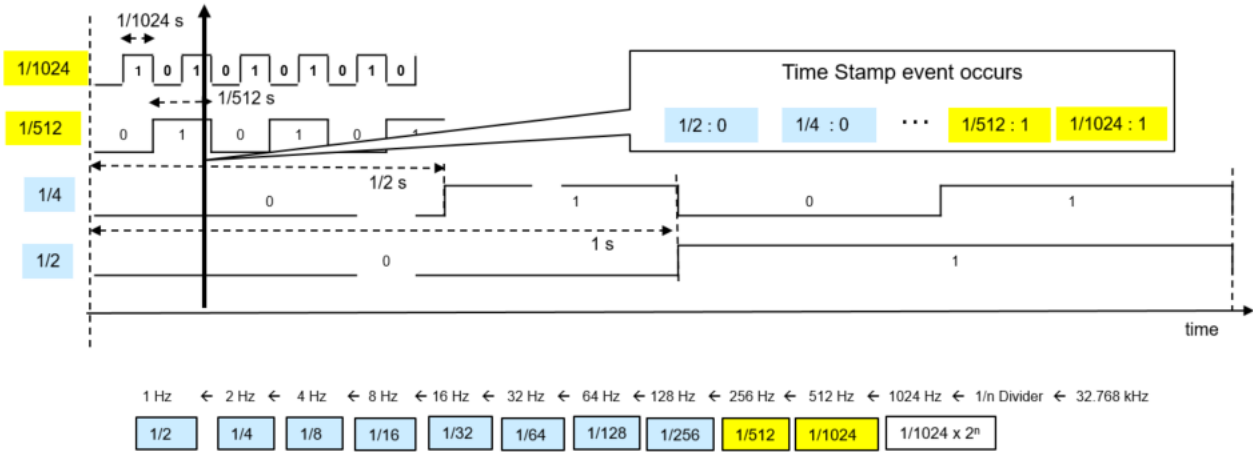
1/1024 s

1/1024
1 0 1 0 1 0 1 0 1 0

1/512 s

1/512
0 1 0 1 0 1

Time Stamp event occurs

1/2 : 0
1/4 : 0
···
1/512 : 1
1/1024 : 1

1/2 s

1/4
0
1
0
1

1 s

1/2
0
1

time

1 Hz ← 2 Hz ← 4 Hz ← 8 Hz ← 16 Hz ← 32 Hz ← 64 Hz ← 128 Hz ← 256 Hz ← 512 Hz ← 1024 Hz ← 1/n Divider ← 32.768 kHz

1/2
1/4
1/8
1/16
1/32
1/64
1/128
1/256
1/512
1/1024
1/1024 x $2^n$